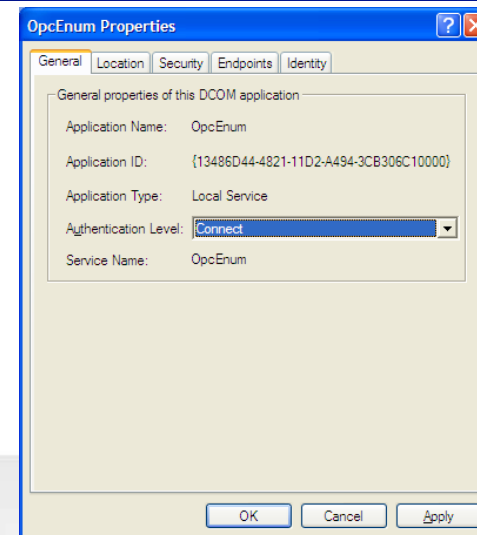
OpcEnum Properties

General | Location | Security | Endpoints | Identity

General properties of this DCOM application

Application Name: OpcEnum

Application ID: {13486D44-4821-11D2-A494-3CB306C10000}

Application Type: Local Service

Authentication Level: Connect

Service Name: OpcEnum

OK | Cancel | Apply